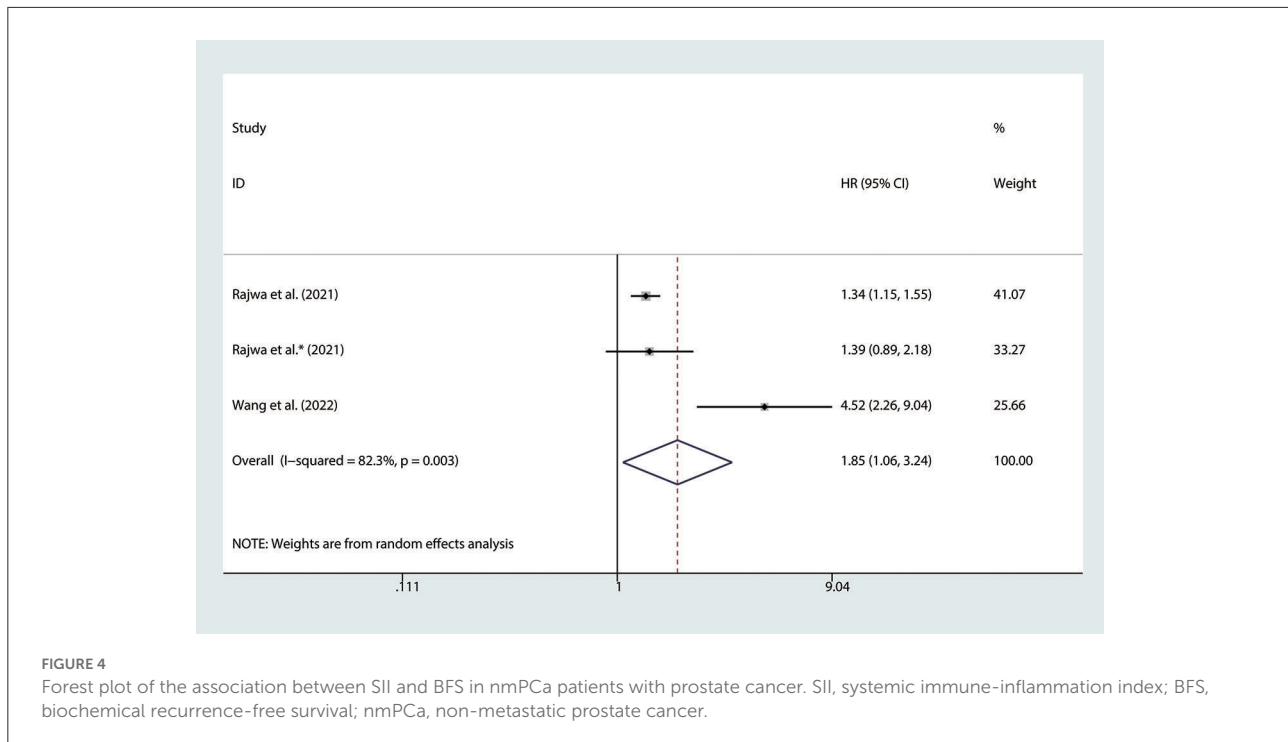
| Study ID | HR (95% CI) | % Weight |
|---|---|---|
| Rajwa et al. (2021) | 1.34 (1.15, 1.55) | 41.07 |
| Rajwa et al.* (2021) | 1.39 (0.89, 2.18) | 33.27 |
| Wang et al. (2022) | 4.52 (2.26, 9.04) | 25.66 |
| Overall (I–squared = 82.3%, p = 0.003) | 1.85 (1.06, 3.24) | 100.00 |

NOTE: Weights are from random effects analysis

.111 1 9.04

FIGURE 4
Forest plot of the association between SII and BFS in nmPCa patients with prostate cancer. SII, systemic immune-inflammation index; BFS, biochemical recurrence-free survival; nmPCa, non-metastatic prostate cancer.